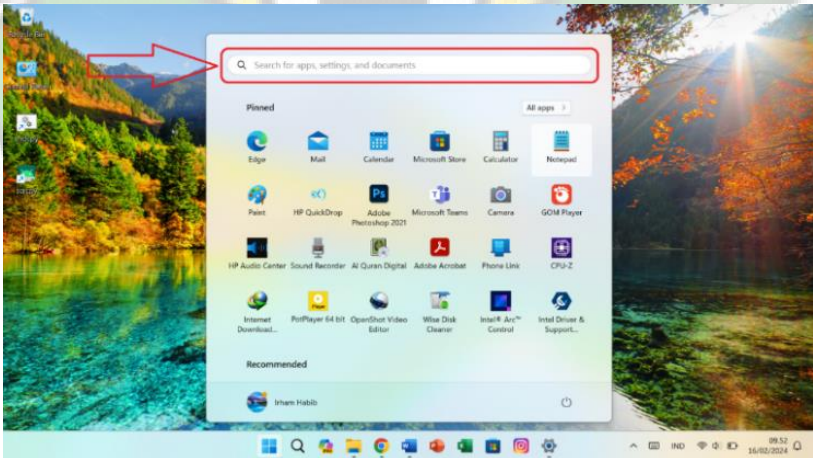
Search for apps, settings, and documents

Pinned

All apps >

Edge
Mail
Calendar
Microsoft Store
Calculator
Notepad

Paint
HP QuickDrop
Adobe Photoshop 2021
Microsoft Teams
Camera
GOM Player

HP Audio Center
Sound Recorder
Al Quran Digital
Adobe Acrobat
Phone Link
CPU-Z

Internet Download...
PotPlayer 64 bit
OpenShot Video Editor
Wise Disk Cleaner
Intel® Arc™ Control
Intel Driver & Support...

Recommended

Irham Habib

IND
09.52
16/02/2024